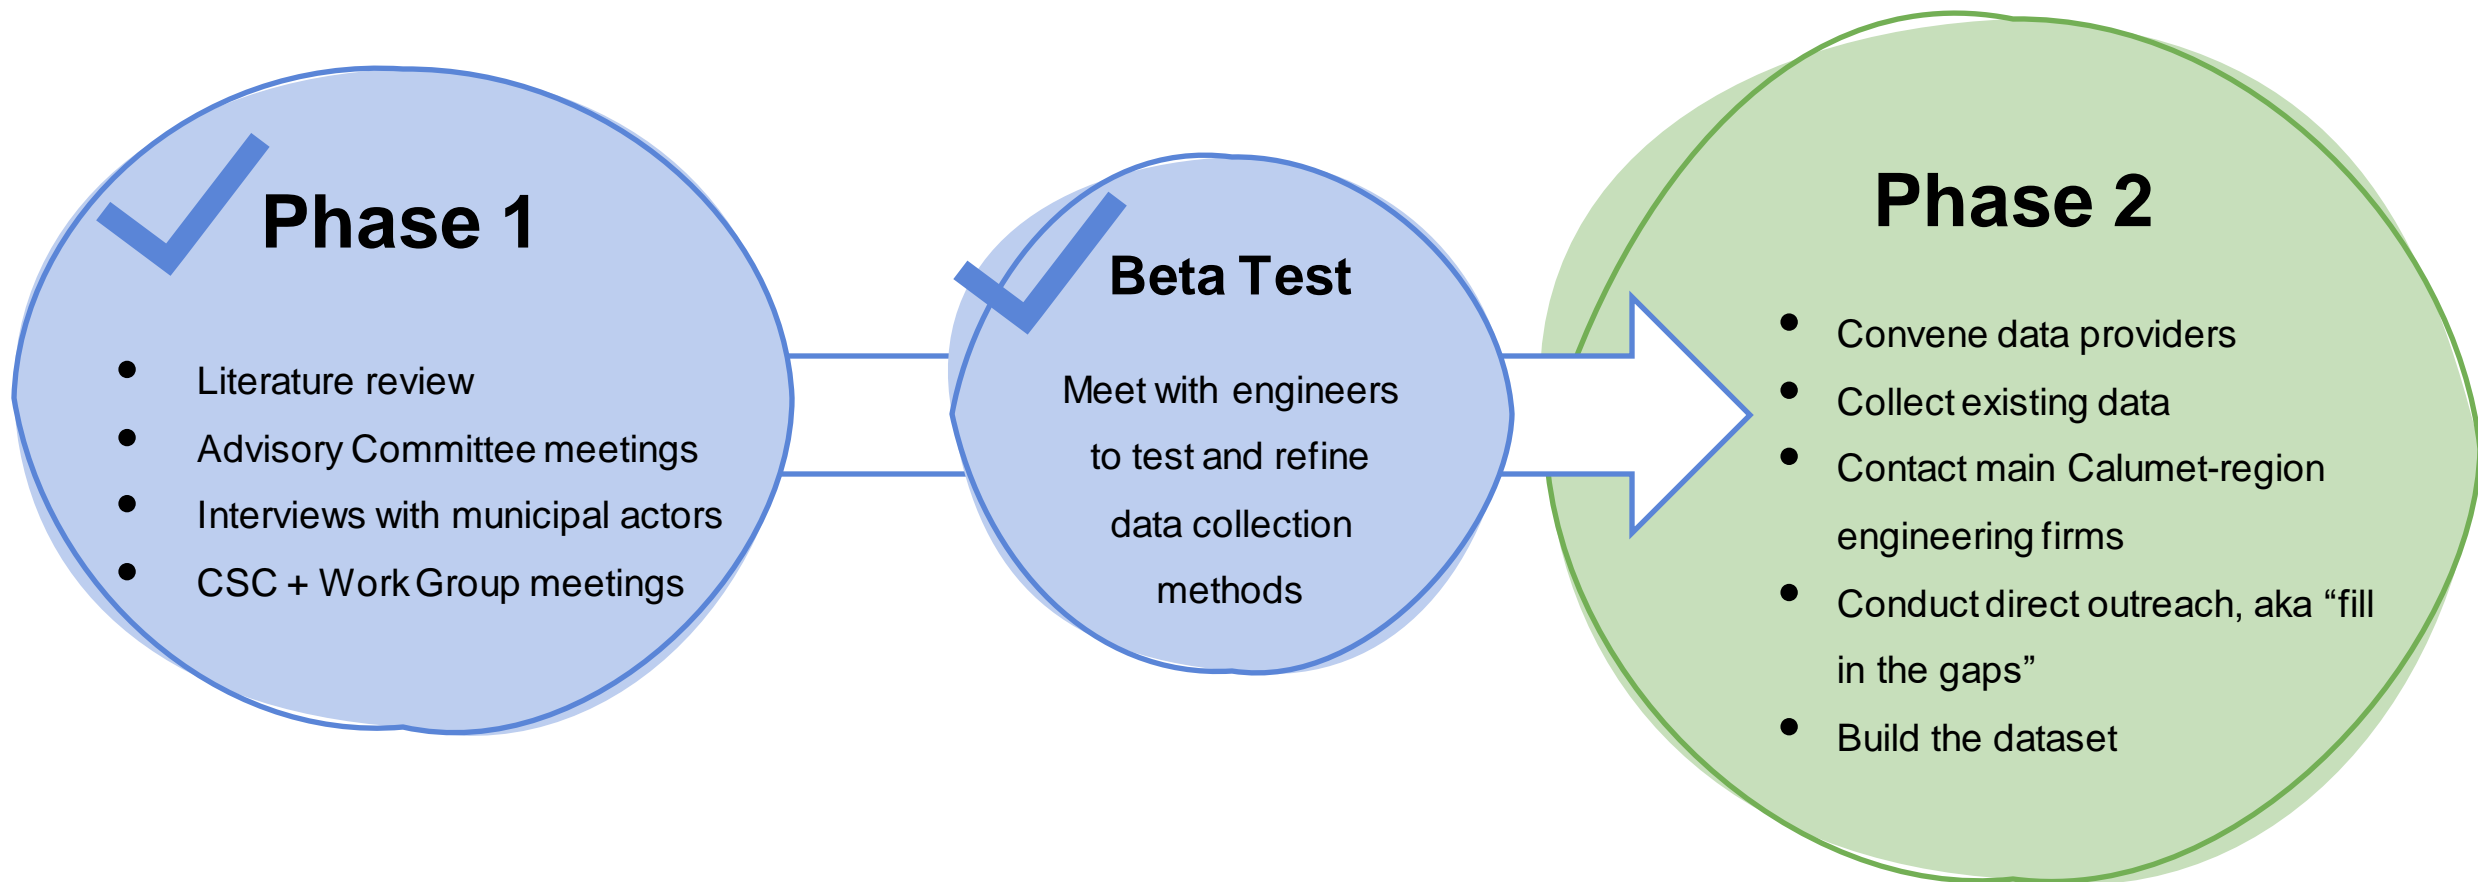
Phase 1

- Literature review
- Advisory Committee meetings
- Interviews with municipal actors
- CSC + Work Group meetings

Beta Test

Meet with engineers to test and refine data collection methods

Phase 2

- Convene data providers
- Collect existing data
- Contact main Calumet-region engineering firms
- Conduct direct outreach, aka “fill in the gaps”
- Build the dataset